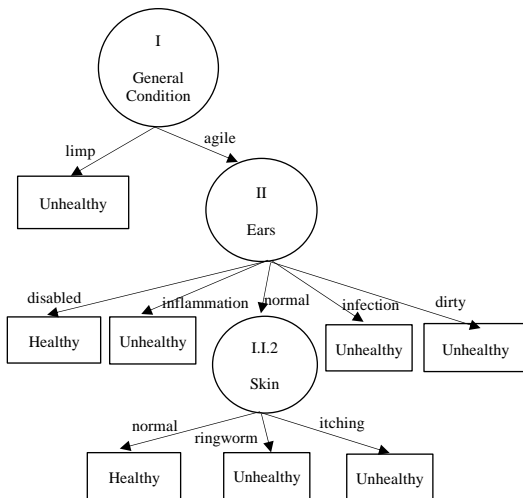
I

General Condition

limp

agile

Unhealthy

II

Ears

disabled

inflammation

normal

infection

dirty

Healthy

Unhealthy

I.I.2

Skin

Unhealthy

Unhealthy

normal

ringworm

itching

Healthy

Unhealthy

Unhealthy